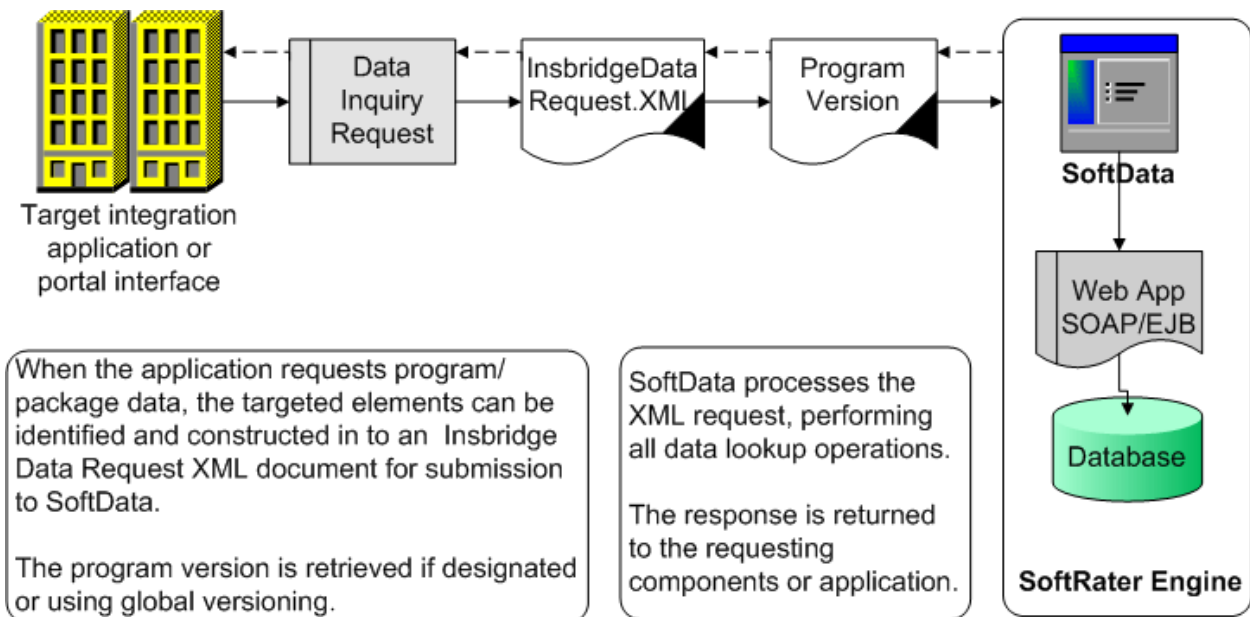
Target integration application or portal interface

Data Inquiry Request

InsbridgeData Request.XML

Program Version

SoftData

Web App SOAP/EJB

Database

SoftRater Engine

When the application requests program/ package data, the targeted elements can be identified and constructed in to an Insbridge Data Request XML document for submission to SoftData.

The program version is retrieved if designated or using global versioning.

SoftData processes the XML request, performing all data lookup operations.

The response is returned to the requesting components or application.